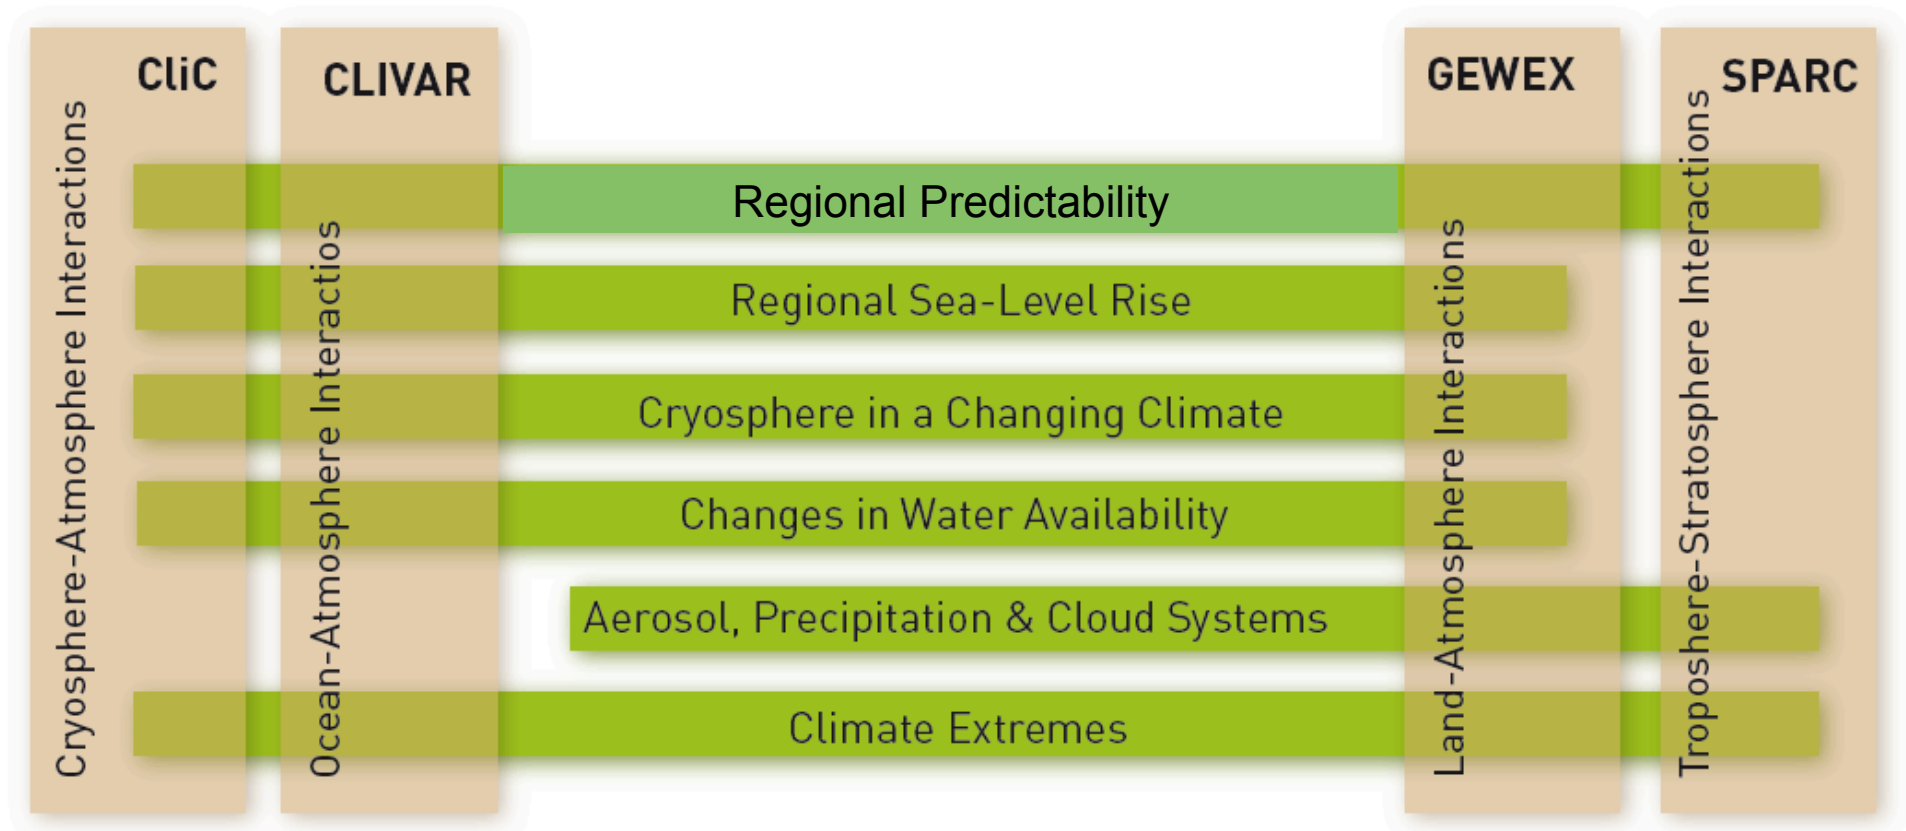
CliC

CLIVAR

GEWEX

SPARC

Cryosphere-Atmosphere Interactions

Ocean-Atmosphere Interactios

Land-Atmosphere Interactions

Troposhere-Stratosphere Interactions

Regional Predictability

Regional Sea-Level Rise

Cryosphere in a Changing Climate

Changes in Water Availability

Aerosol, Precipitation & Cloud Systems

Climate Extremes